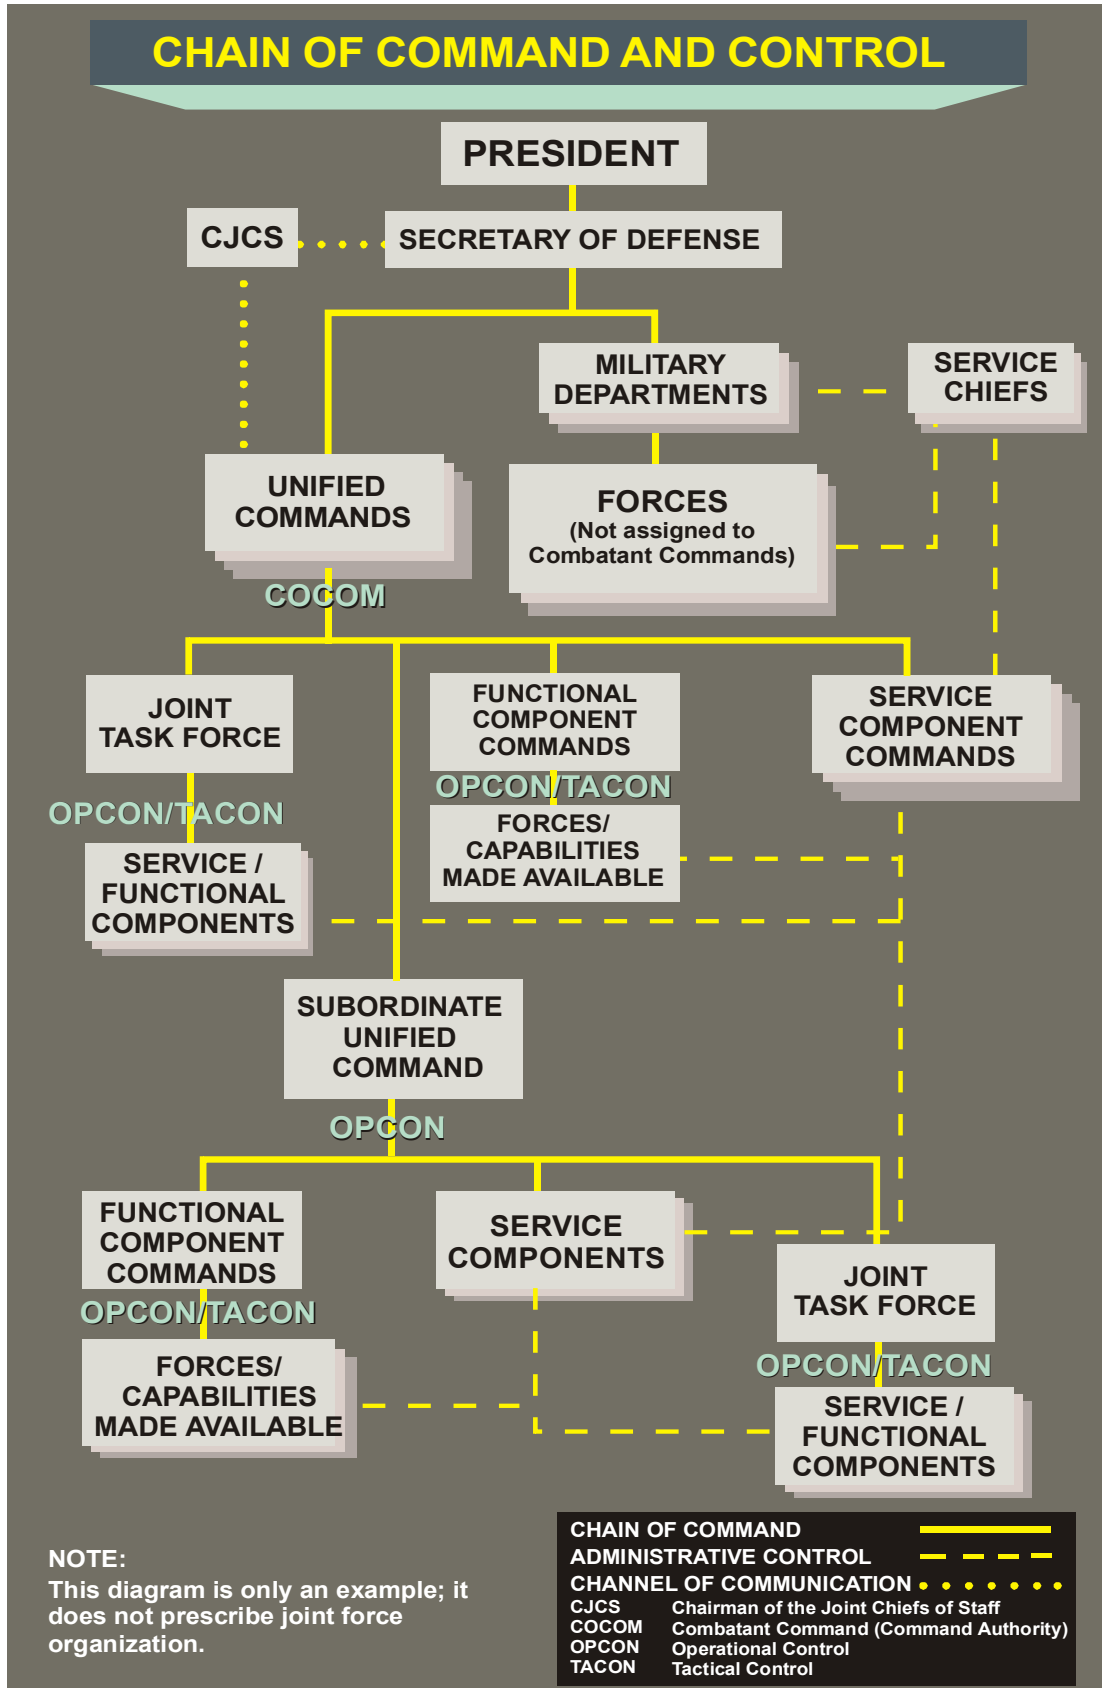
CHAIN OF COMMAND AND CONTROL

PRESIDENT

CJCS

SECRETARY OF DEFENSE

MILITARY DEPARTMENTS

SERVICE CHIEFS

UNIFIED COMMANDS

FORCES
(Not assigned to Combatant Commands)

COCOM

JOINT TASK FORCE

FUNCTIONAL COMPONENT COMMANDS

SERVICE COMPONENT COMMANDS

OPCON/TACON

OPCON/TACON

FORCES/ CAPABILITIES MADE AVAILABLE

SERVICE / FUNCTIONAL COMPONENTS

SUBORDINATE UNIFIED COMMAND

OPCON

FUNCTIONAL COMPONENT COMMANDS

SERVICE COMPONENTS

JOINT TASK FORCE

OPCON/TACON

OPCON/TACON

FORCES/ CAPABILITIES MADE AVAILABLE

SERVICE / FUNCTIONAL COMPONENTS

NOTE:
This diagram is only an example; it does not prescribe joint force organization.

CHAIN OF COMMAND
ADMINISTRATIVE CONTROL
CHANNEL OF COMMUNICATION
CJCS Chairman of the Joint Chiefs of Staff
COCOM Combatant Command (Command Authority)
OPCON Operational Control
TACON Tactical Control